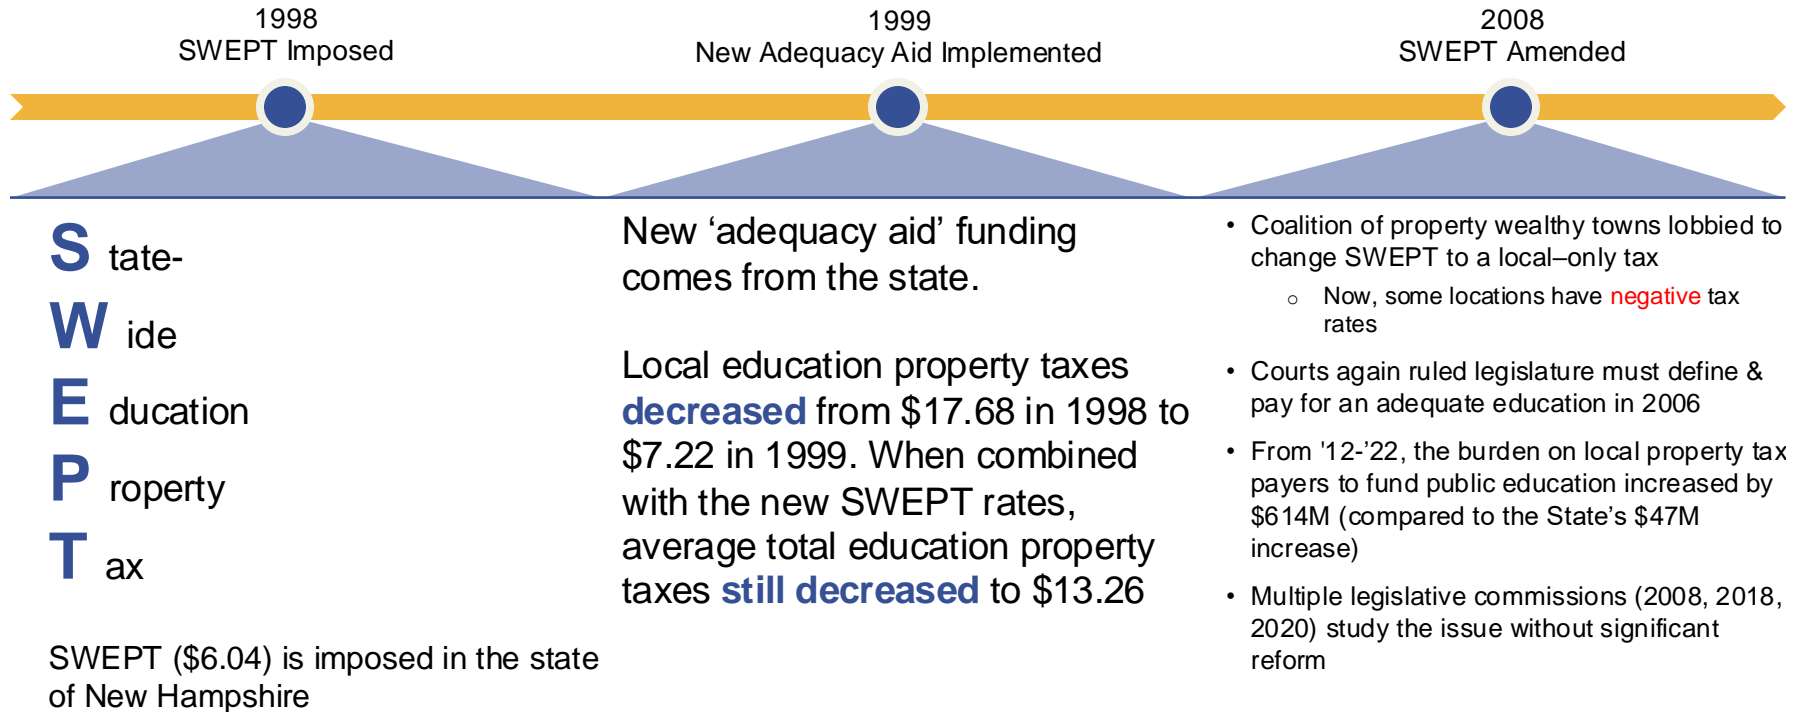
1998
SWEPT Imposed

1999
New Adequacy Aid Implemented

2008
SWEPT Amended

S tate-
W ide
E ducation
P roperty
T ax

SWEPT ($6.04) is imposed in the state of New Hampshire

New ‘adequacy aid’ funding comes from the state.

Local education property taxes decreased from $17.68 in 1998 to $7.22 in 1999. When combined with the new SWEPT rates, average total education property taxes still decreased to $13.26

• Coalition of property wealthy towns lobbied to change SWEPT to a local–only tax
  ○ Now, some locations have negative tax rates
• Courts again ruled legislature must define & pay for an adequate education in 2006
• From '12-’22, the burden on local property tax payers to fund public education increased by $614M (compared to the State’s $47M increase)
• Multiple legislative commissions (2008, 2018, 2020) study the issue without significant reform